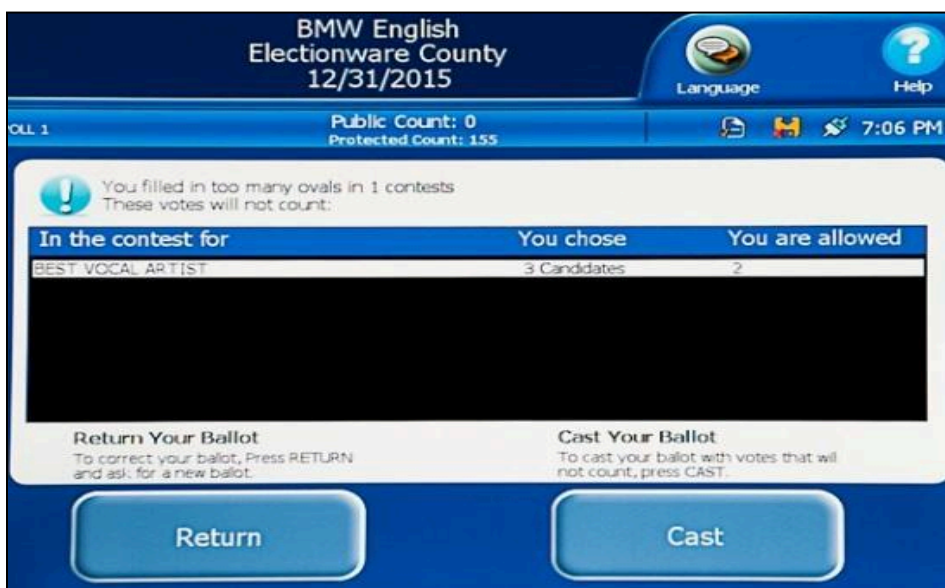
BMW English
Electionware County
12/31/2015

Language

Help

OLL 1

Public Count: 0
Protected Count: 155

7:06 PM

You filled in too many ovals in 1 contests
These votes will not count:

| In the contest for | You chose | You are allowed |
|---|---|---|
| BEST VOCAL ARTIST | 3 Canddates | 2 |

Return Your Ballot
To correct your balot, Press RETURN and ask for a new balot.

Cast Your Ballot
To cast your balot with votes that will not count, press CAST.

Return

Cast